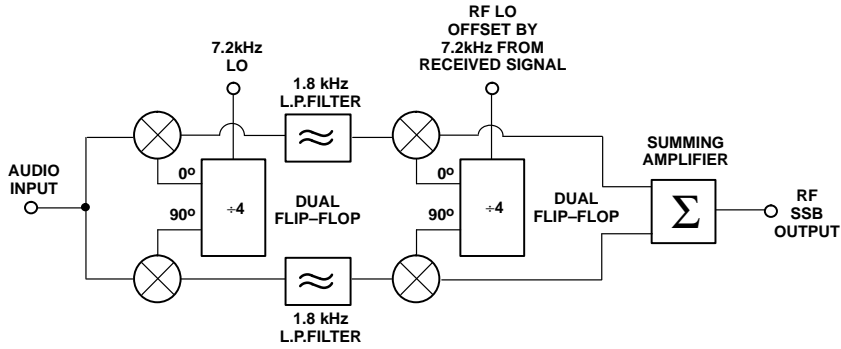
RF LO
OFFSET BY
7.2kHz FROM
RECEIVED SIGNAL

7.2kHz
LO

1.8 kHz
L.P.FILTER

SUMMING
AMPLIFIER

AUDIO
INPUT

0º
90º
÷4
DUAL
FLIP–FLOP

0º
90º
÷4
DUAL
FLIP–FLOP

$\Sigma$

RF
SSB
OUTPUT

1.8 kHz
L.P.FILTER